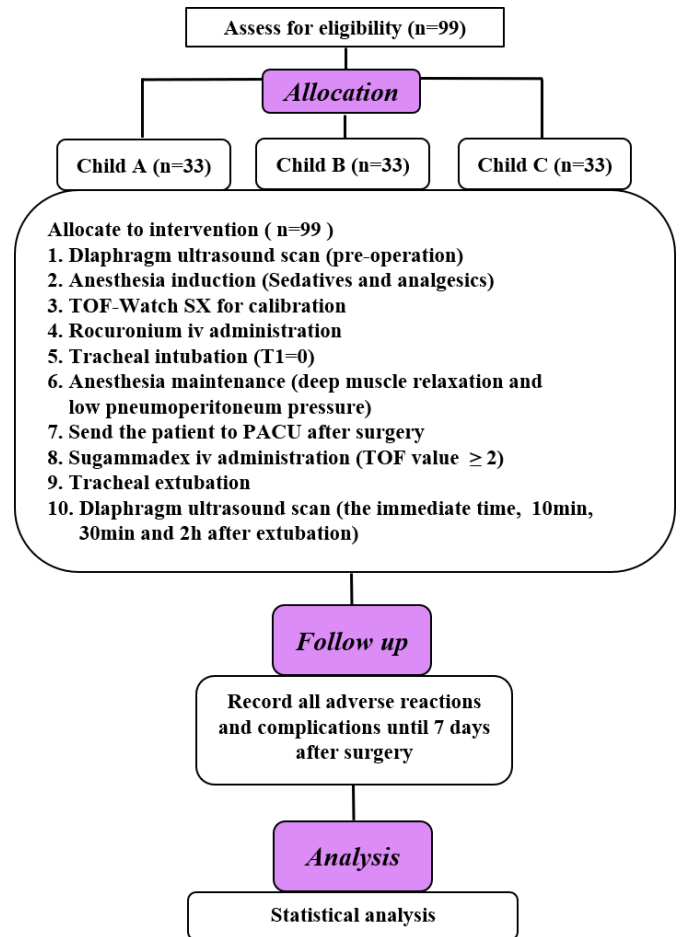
Assess for eligibility (n=99)

Allocation

Child A (n=33)

Child B (n=33)

Child C (n=33)

Allocate to intervention ( n=99 )
1. Dlaphragm ultrasound scan (pre-operation)
2. Anesthesia induction (Sedatives and analgesics)
3. TOF-Watch SX for calibration
4. Rocuronium iv administration
5. Tracheal intubation (T1=0)
6. Anesthesia maintenance (deep muscle relaxation and low pneumoperitoneum pressure)
7. Send the patient to PACU after surgery
8. Sugammadex iv administration (TOF value $\geq 2$)
9. Tracheal extubation
10. Dlaphragm ultrasound scan (the immediate time, 10min, 30min and 2h after extubation)

Follow up

Record all adverse reactions and complications until 7 days after surgery

Analysis

Statistical analysis